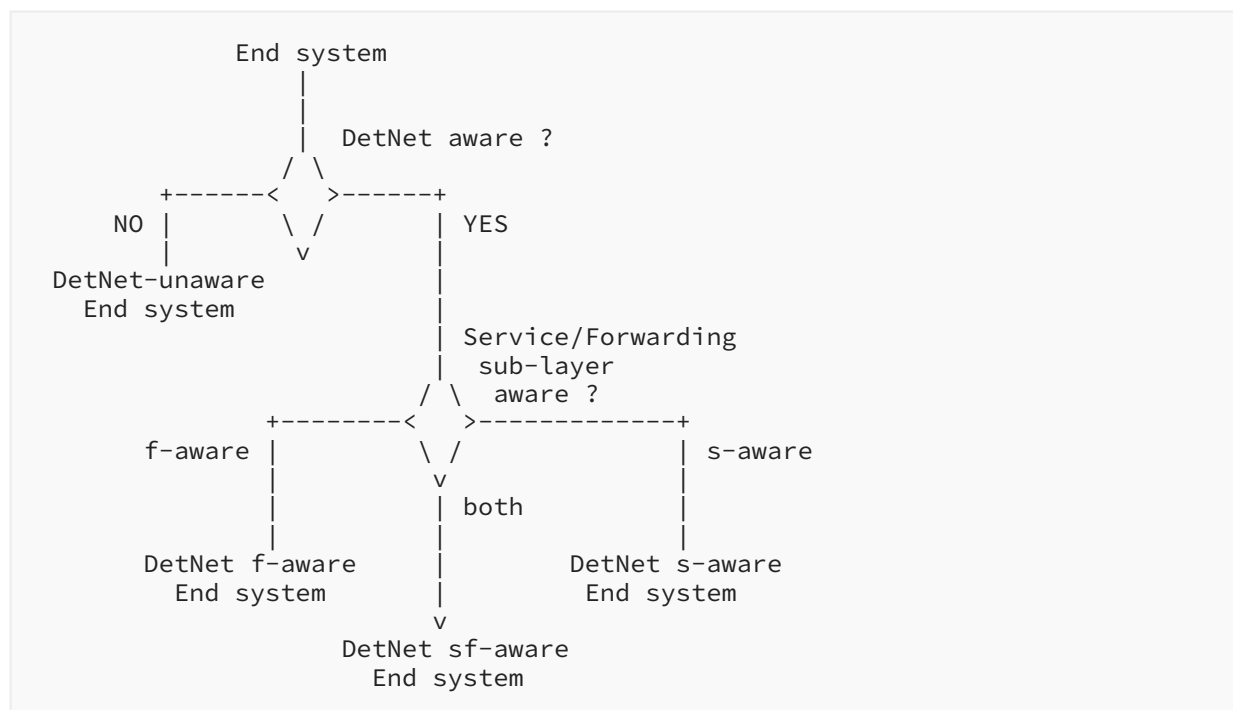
End system

DetNet aware ?

NO

YES

DetNet-unaware End system

Service/Forwarding sub-layer aware ?

f-aware

s-aware

both

DetNet f-aware End system

DetNet s-aware End system

DetNet sf-aware End system